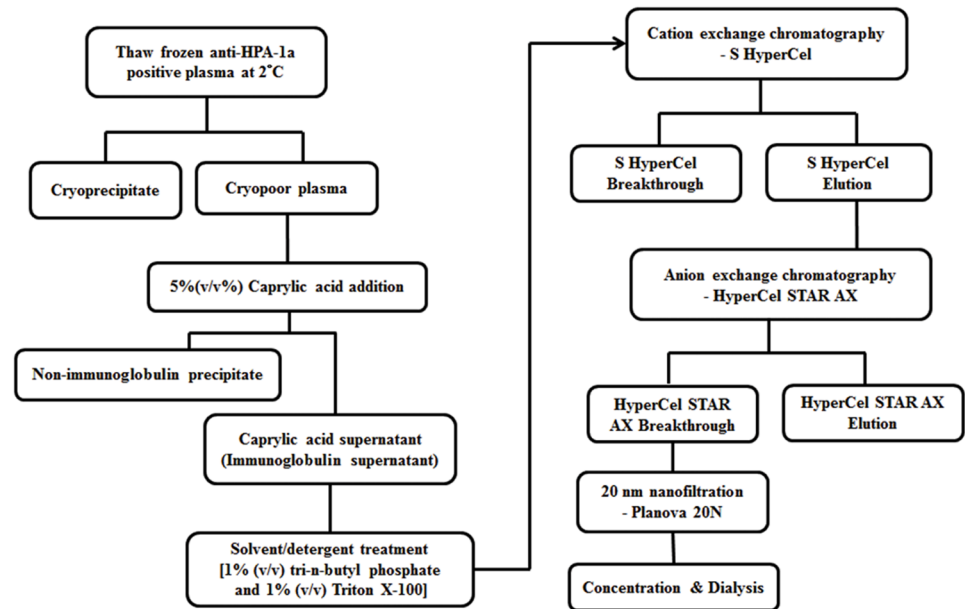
Thaw frozen anti-HPA-1a positive plasma at 2˚C

Cryoprecipitate

Cryopoor plasma

5%(v/v%) Caprylic acid addition

Non-immunoglobulin precipitate

Caprylic acid supernatant (Immunoglobulin supernatant)

Solvent/detergent treatment [1% (v/v) tri-n-butyl phosphate and 1% (v/v) Triton X-100]

Cation exchange chromatography - S HyperCel

S HyperCel Breakthrough

S HyperCel Elution

Anion exchange chromatography - HyperCel STAR AX

HyperCel STAR AX Breakthrough

HyperCel STAR AX Elution

20 nm nanofiltration - Planova 20N

Concentration & Dialysis